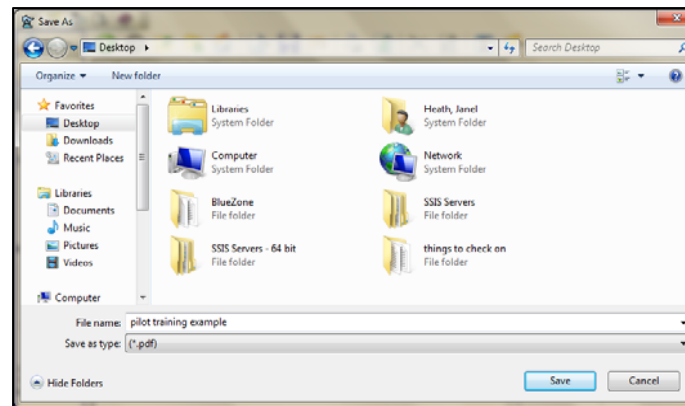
Save As

Desktop ▸

Search Desktop

Organize ▾ New folder

Favorites
Desktop
Downloads
Recent Places

Libraries
Documents
Music
Pictures
Videos

Computer

Libraries
System Folder

Heath, Janel
System Folder

Computer
System Folder

Network
System Folder

BlueZone
File folder

SSIS Servers
File folder

SSIS Servers - 64 bit
File folder

things to check on
File folder

File name: pilot training example

Save as type: (*.pdf)

Hide Folders

Save

Cancel